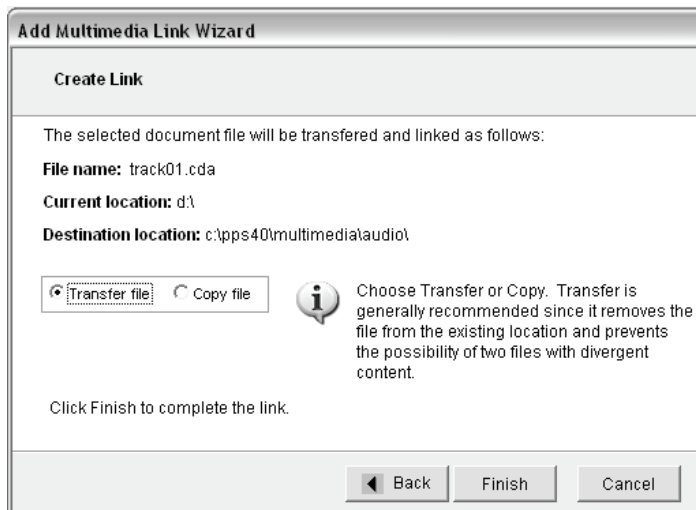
Add Multimedia Link Wizard

Create Link

The selected document file will be transfered and linked as follows:

File name: track01.cda

Current location: d:\

Destination location: c:\pps40\multimedia\audio\

Transfer file
Copy file

Choose Transfer or Copy. Transfer is generally recommended since it removes the file from the existing location and prevents the possibility of two files with divergent content.

Click Finish to complete the link.

Back
Finish
Cancel